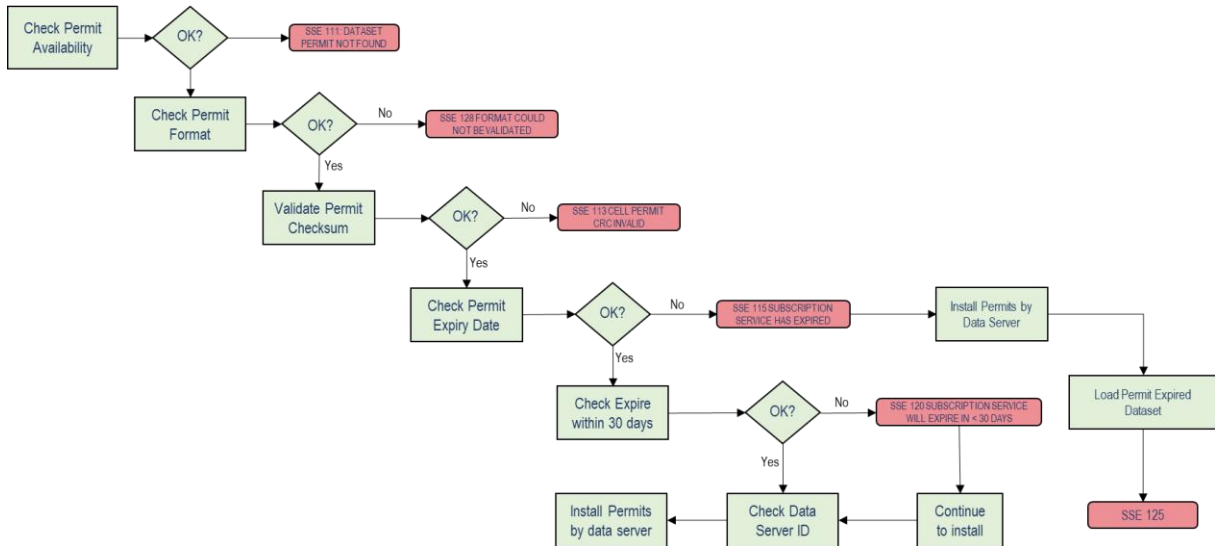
Check Permit Availability

OK?

SSE 111: DATASET PERMIT NOT FOUND

Check Permit Format

OK?

No

SSE 128 FORMAT COULD NOT BE VALIDATED

Yes

Validate Permit Checksum

OK?

No

SSE 113 CELL PERMIT CRC INVALID

Yes

Check Permit Expiry Date

OK?

No

SSE 115 SUBSCRIPTION SERVICE HAS EXPIRED

Install Permits by Data Server

Yes

Load Permit Expired Dataset

Check Expire within 30 days

OK?

No

SSE 120 SUBSCRIPTION SERVICE WILL EXPIRE IN < 30 DAYS

Yes

Install Permits by data server

Check Data Server ID

Continue to install

SSE 125